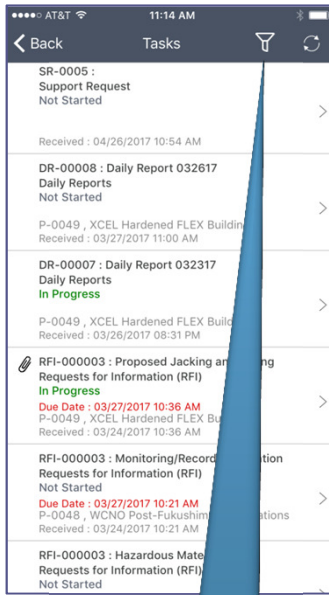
●●●●○ AT&T 11:14 AM

Back Tasks

SR-0005 :
Support Request
Not Started

Received : 04/26/2017 10:54 AM

DR-00008 : Daily Report 032617
Daily Reports
Not Started

P-0049 , XCEL Hardened FLEX Buildin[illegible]
Received : 03/27/2017 11:00 AM

DR-00007 : Daily Report 032317
Daily Reports
In Progress

P-0049 , XCEL Hardened FLEX Build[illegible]
Received : 03/26/2017 08:31 PM

RFI-000003 : Proposed Jacking a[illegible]ing
Requests for Information (RFI)
In Progress
Due Date : 03/27/2017 10:36 AM
P-0049 , XCEL Hardened FLEX Bu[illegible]
Received : 03/24/2017 10:36 AM

RFI-000003 : Monitoring/Record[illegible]ation
Requests for Information (RFI)
Not Started
Due Date : 03/27/2017 10:21 AM
P-0048 , WCNO Post-Fukushim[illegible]ations
Received : 03/24/2017 10:21 AM

RFI-000003 : Hazardous Mate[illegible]
Requests for Information (RFI)
Not Started